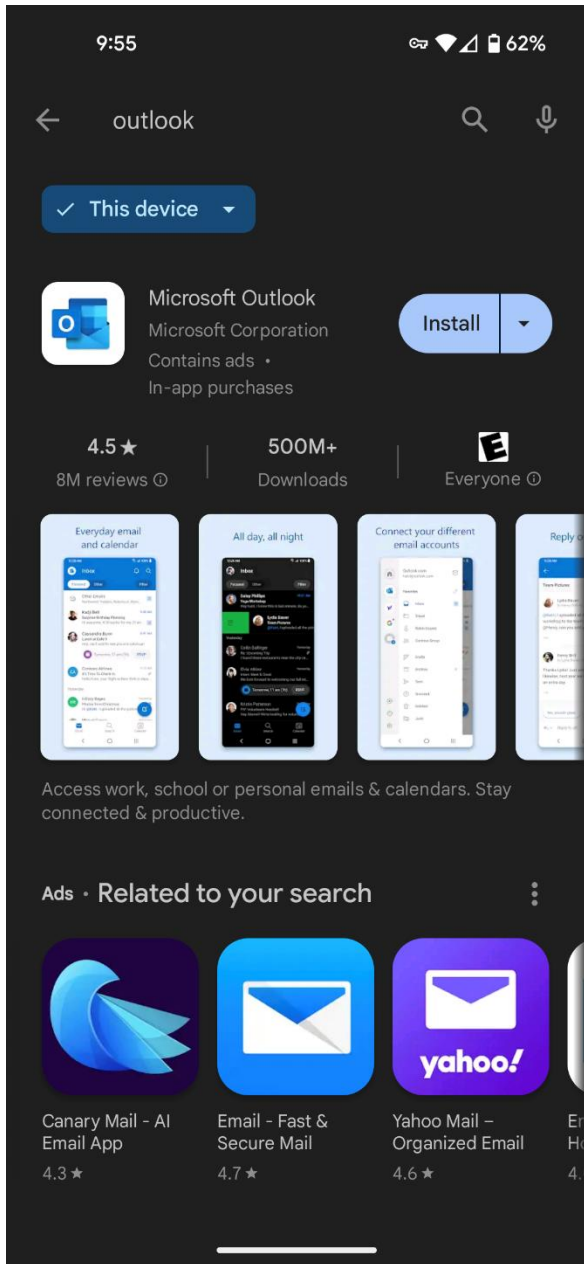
9:55 62%

outlook

This device

Microsoft Outlook
Microsoft Corporation
Contains ads •
In-app purchases

Install

4.5★
8M reviews

500M+
Downloads

E
Everyone

Everyday email and calendar

All day, all night

Connect your different email accounts

Reply

Access work, school or personal emails & calendars. Stay connected & productive.

Ads · Related to your search

Canary Mail - AI Email App
4.3★

Email - Fast & Secure Mail
4.7★

yahoo!
Yahoo Mail – Organized Email
4.6★

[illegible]
4.